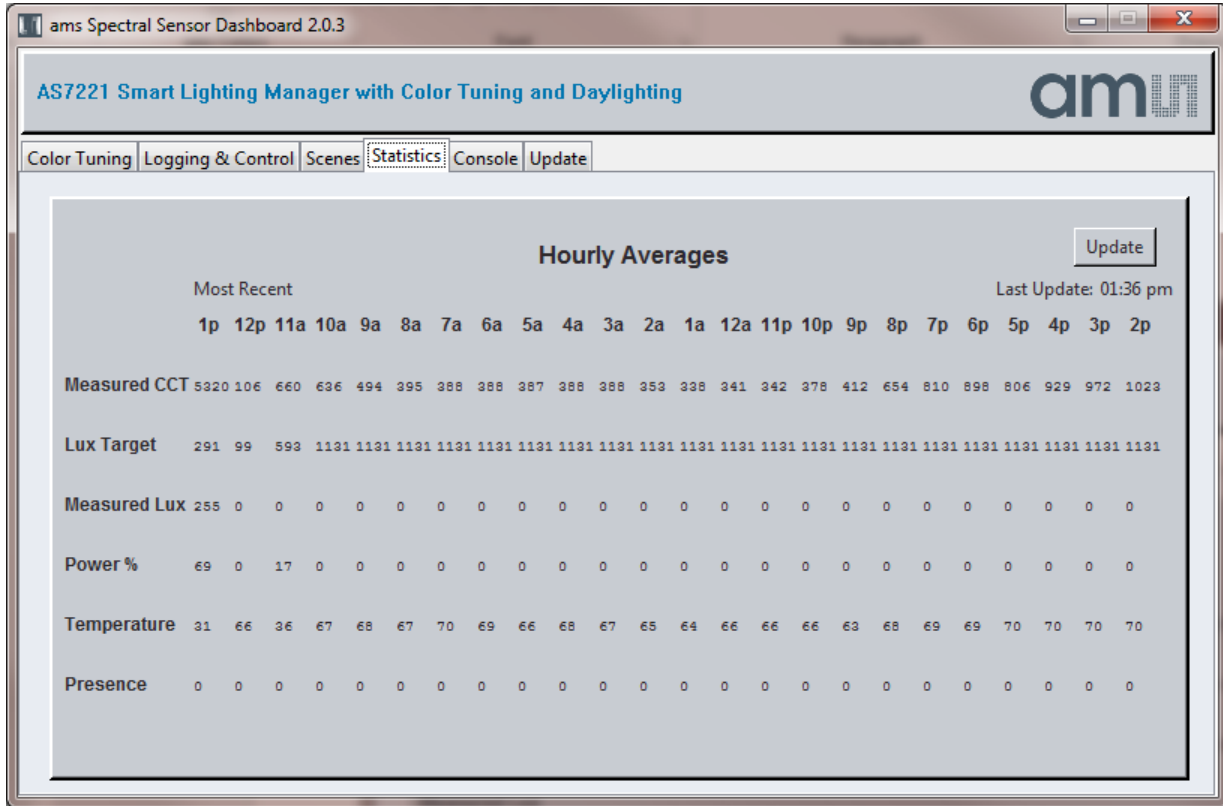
ams Spectral Sensor Dashboard 2.0.3

AS7221 Smart Lighting Manager with Color Tuning and Daylighting

am

Color Tuning | Logging & Control | Scenes | Statistics | Console | Update

Hourly Averages

Update

Most Recent

Last Update: 01:36 pm

| | 1p | 12p | 11a | 10a | 9a | 8a | 7a | 6a | 5a | 4a | 3a | 2a | 1a | 12a | 11p | 10p | 9p | 8p | 7p | 6p | 5p | 4p | 3p | 2p |
|---|---|---|---|---|---|---|---|---|---|---|---|---|---|---|---|---|---|---|---|---|---|---|---|---|
| Measured CCT | 5320 | 106 | 660 | 636 | 494 | 395 | 388 | 388 | 387 | 388 | 388 | 353 | 338 | 341 | 342 | 378 | 412 | 654 | 810 | 898 | 806 | 929 | 972 | 1023 |
| Lux Target | 291 | 99 | 593 | 1131 | 1131 | 1131 | 1131 | 1131 | 1131 | 1131 | 1131 | 1131 | 1131 | 1131 | 1131 | 1131 | 1131 | 1131 | 1131 | 1131 | 1131 | 1131 | 1131 | 1131 |
| Measured Lux | 255 | 0 | 0 | 0 | 0 | 0 | 0 | 0 | 0 | 0 | 0 | 0 | 0 | 0 | 0 | 0 | 0 | 0 | 0 | 0 | 0 | 0 | 0 | 0 |
| Power % | 69 | 0 | 17 | 0 | 0 | 0 | 0 | 0 | 0 | 0 | 0 | 0 | 0 | 0 | 0 | 0 | 0 | 0 | 0 | 0 | 0 | 0 | 0 | 0 |
| Temperature | 31 | 66 | 36 | 67 | 68 | 67 | 70 | 69 | 66 | 68 | 67 | 65 | 64 | 66 | 66 | 66 | 63 | 68 | 69 | 69 | 70 | 70 | 70 | 70 |
| Presence | 0 | 0 | 0 | 0 | 0 | 0 | 0 | 0 | 0 | 0 | 0 | 0 | 0 | 0 | 0 | 0 | 0 | 0 | 0 | 0 | 0 | 0 | 0 | 0 |